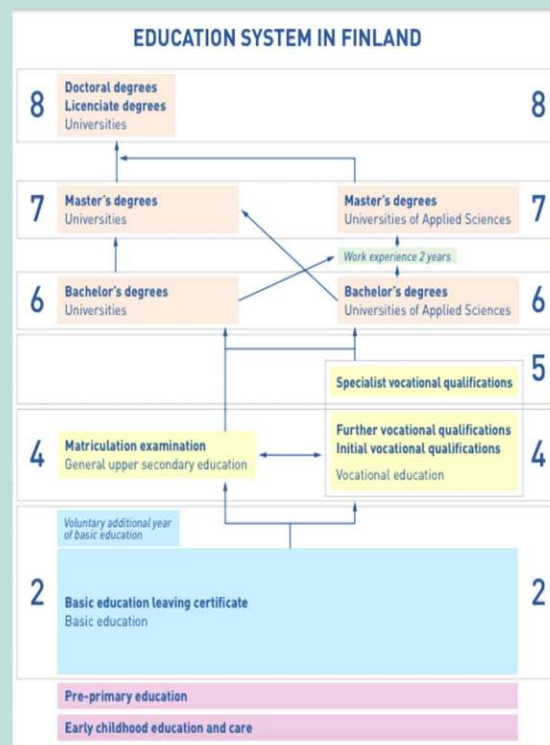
EDUCATION SYSTEM IN FINLAND

8 Doctoral degrees
Licenciate degrees
Universities 8

7 Master's degrees
Universities

Master's degrees
Universities of Applied Sciences 7

Work experience 2 years

6 Bachelor's degrees
Universities

Bachelor's degrees
Universities of Applied Sciences 6

Specialist vocational qualifications 5

4 Matriculation examination
General upper secondary education

Further vocational qualifications
Initial vocational qualifications
Vocational education 4

Voluntary additional year of basic education

2 Basic education leaving certificate
Basic education 2

Pre-primary education

Early childhood education and care